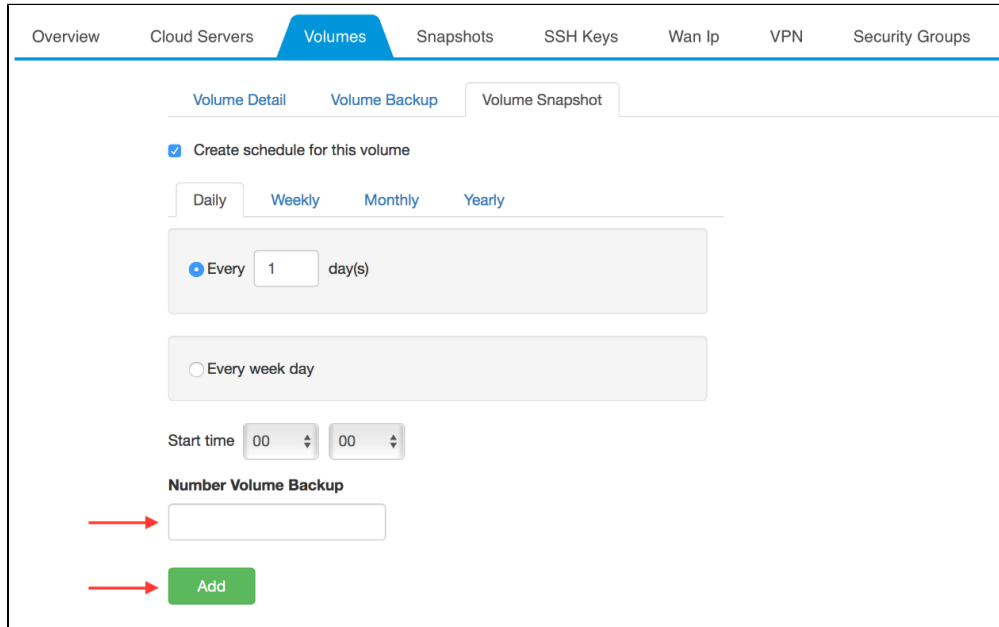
Overview Cloud Servers Volumes Snapshots SSH Keys Wan Ip VPN Security Groups

Volume Detail Volume Backup Volume Snapshot

Create schedule for this volume

Daily Weekly Monthly Yearly

Every 1 day(s)

Every week day

Start time 00 00

Number Volume Backup

Add